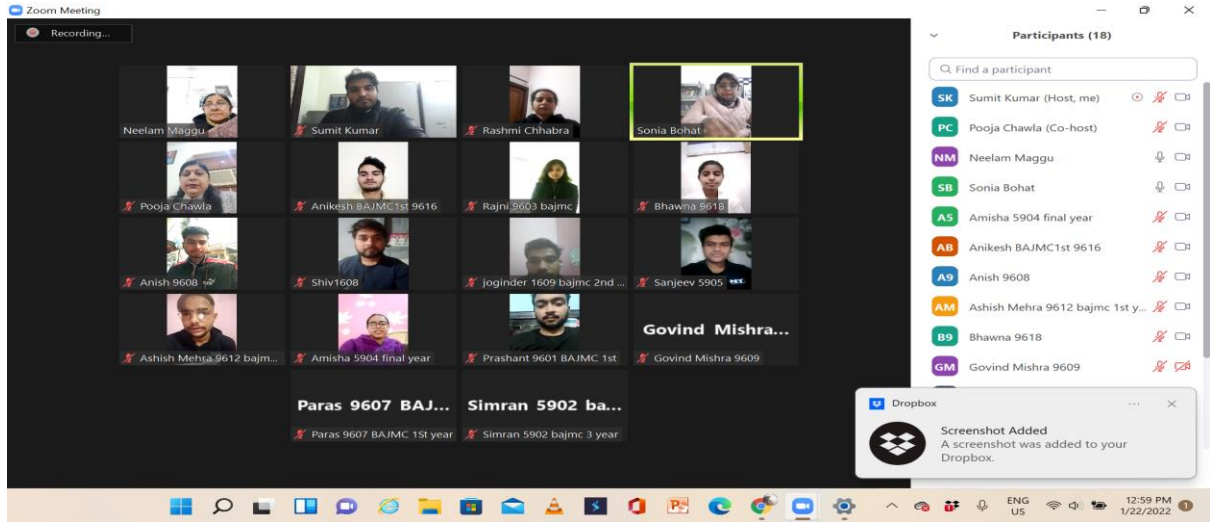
Zoom Meeting

Recording...

Neelam Maggu

Sumit Kumar

Rashmi Chhabra

Sonia Bohat

Pooja Chawla

Anikesh BAJMC1st 9616

Rajni 9603 bajmc

Bhawna 9618

Anish 9608

Shiv1608

joginder 1609 bajmc 2nd ...

Sanjeev 5905

Ashish Mehra 9612 bajm...

Amisha 5904 final year

Prashant 9601 BAJMC 1st

Govind Mishra...

Govind Mishra 9609

Paras 9607 BAJ...

Paras 9607 BAJMC 1St year

Simran 5902 ba...

Simran 5902 bajmc 3 year

Participants (18)

Find a participant

SK Sumit Kumar (Host, me)

PC Pooja Chawla (Co-host)

NM Neelam Maggu

SB Sonia Bohat

AS Amisha 5904 final year

AB Anikesh BAJMC1st 9616

A9 Anish 9608

AM Ashish Mehra 9612 bajmc 1st y...

B9 Bhawna 9618

GM Govind Mishra 9609

Dropbox

Screenshot Added

A screenshot was added to your Dropbox.

ENG US

12:59 PM 1/22/2022